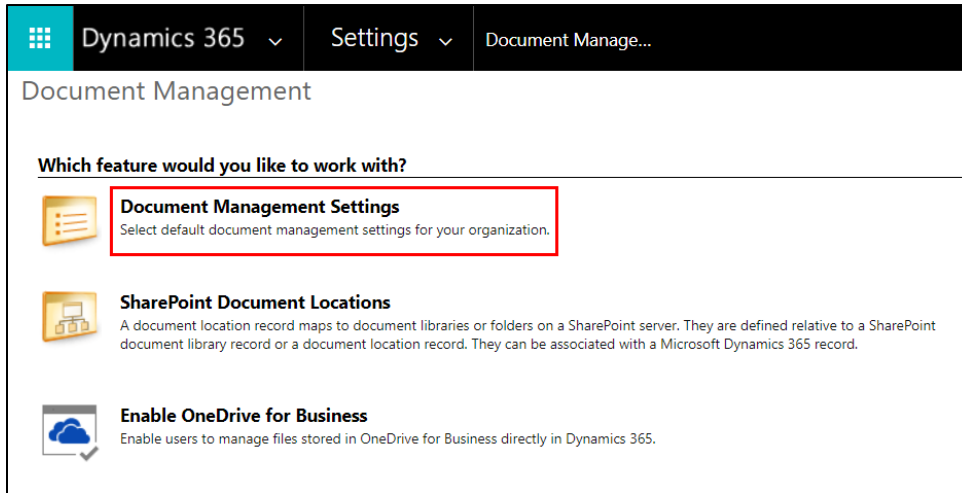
Dynamics 365 Settings Document Manage...

Document Management

Which feature would you like to work with?

Document Management Settings
Select default document management settings for your organization.

SharePoint Document Locations
A document location record maps to document libraries or folders on a SharePoint server. They are defined relative to a SharePoint document library record or a document location record. They can be associated with a Microsoft Dynamics 365 record.

Enable OneDrive for Business
Enable users to manage files stored in OneDrive for Business directly in Dynamics 365.